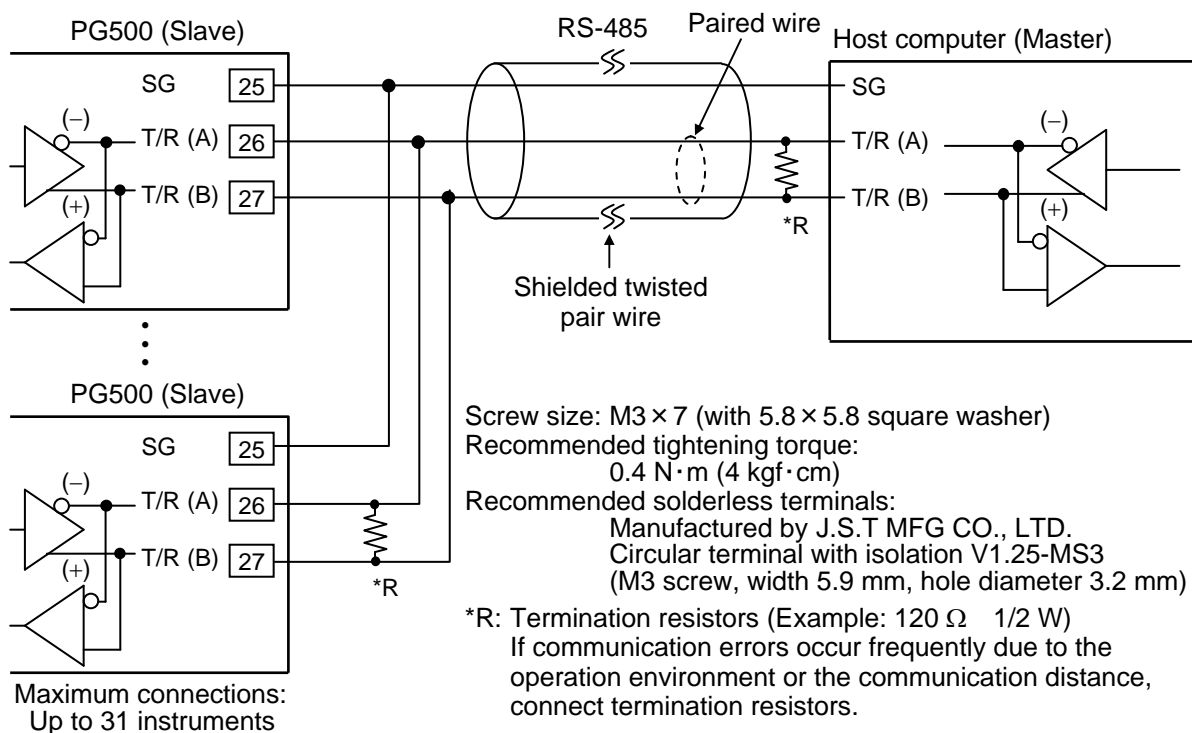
PG500 (Slave)

SG 25

(–)

T/R (A) 26

T/R (B) 27

(+)

RS-485

Paired wire

Host computer (Master)

SG

(–)

T/R (A)

T/R (B)

(+)

*R

Shielded twisted pair wire

PG500 (Slave)

SG 25

(–)

T/R (A) 26

T/R (B) 27

(+)

*R

Maximum connections: Up to 31 instruments

Screw size: M3 × 7 (with 5.8 × 5.8 square washer)
Recommended tightening torque:
0.4 N･m (4 kgf･cm)
Recommended solderless terminals:
Manufactured by J.S.T MFG CO., LTD.
Circular terminal with isolation V1.25-MS3
(M3 screw, width 5.9 mm, hole diameter 3.2 mm)

*R: Termination resistors (Example: 120 Ω 1/2 W)
If communication errors occur frequently due to the operation environment or the communication distance, connect termination resistors.